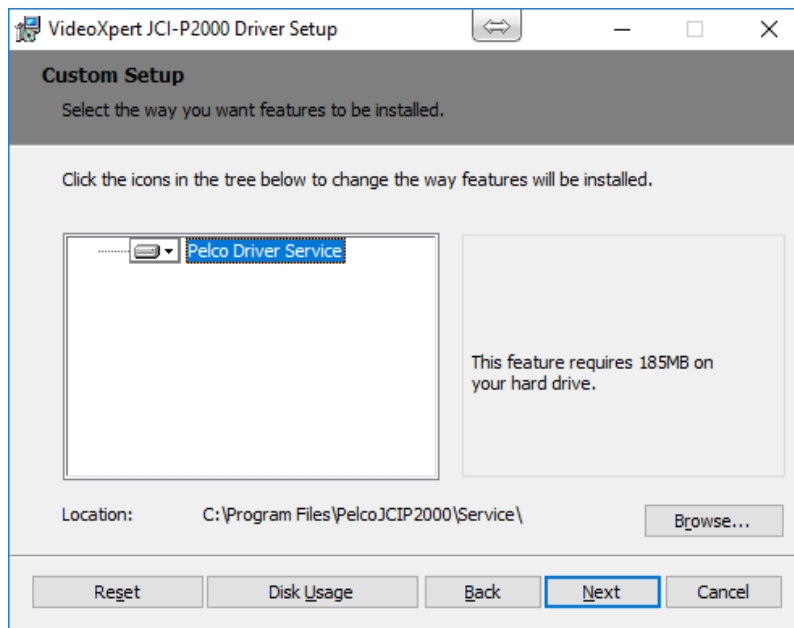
VideoXpert JCI-P2000 Driver Setup

Custom Setup

Select the way you want features to be installed.

Click the icons in the tree below to change the way features will be installed.

Pelco Driver Service

This feature requires 185MB on your hard drive.

Location: C:\Program Files\PelcoJCIP2000\Service\

Browse...

Reset Disk Usage Back Next Cancel